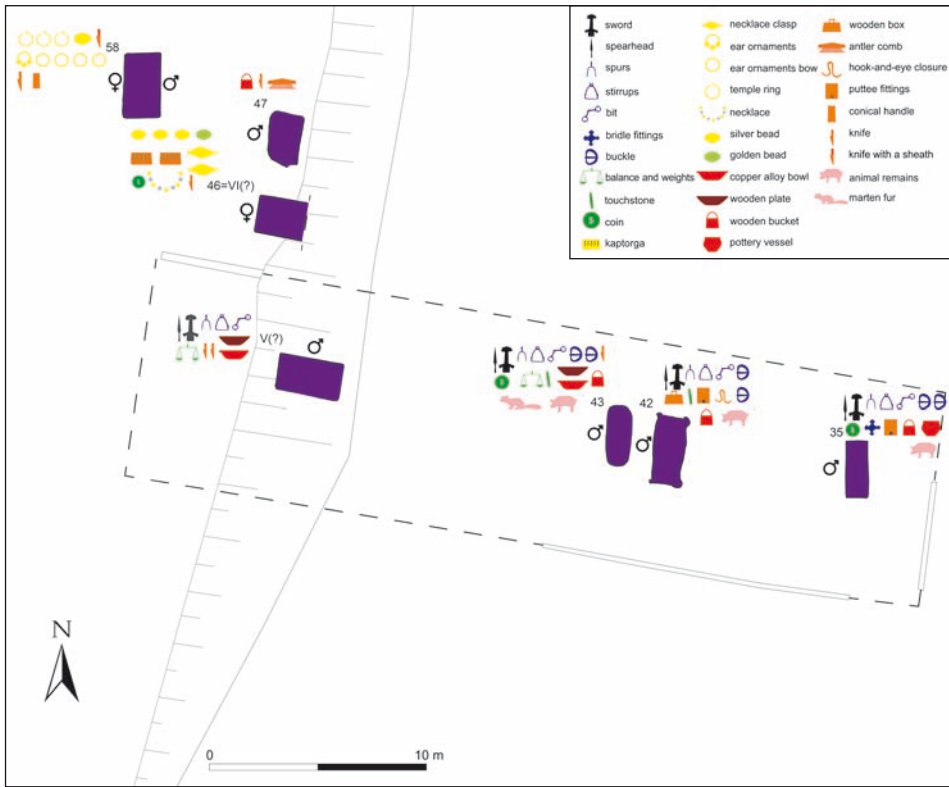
sword
spearhead
spurs
stirrups
bit
bridle fittings
buckle
balance and weights
touchstone
coin
kaptorga
necklace clasp
ear ornaments
ear ornaments bow
temple ring
necklace
silver bead
golden bead
copper alloy bowl
wooden plate
wooden bucket
pottery vessel
wooden box
antler comb
hook-and-eye closure
puttee fittings
conical handle
knife
knife with a sheath
animal remains
marten fur

58
♀ ♂
47
♂
46=VI(?)
♀
V(?)
♂
43
42
♂ ♂
35
♂
N
0
10 m